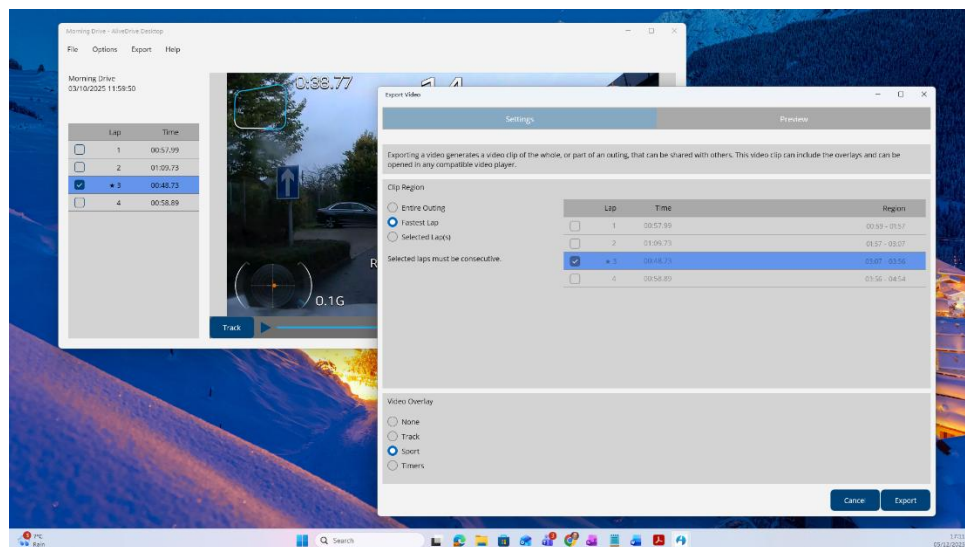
Morning Drive - AliveDrive Desktop

File Options Export Help

Morning Drive
03/10/2025 11:59:50

| | Lap | Time |
|---|---|---|
| | 1 | 00:57.99 |
| | 2 | 01:09.73 |
| | ★ 3 | 00:48.73 |
| | 4 | 00:58.89 |

0:38.77

1 4

R

0.1G

Track

Export Video

Settings Preview

Exporting a video generates a video clip of the whole, or part of an outing, that can be shared with others. This video clip can include the overlays and can be opened in any compatible video player.

Clip Region

Entire Outing
Fastest Lap
Selected Lap(s)

Selected laps must be consecutive.

| | Lap | Time | Region |
|---|---|---|---|
| | 1 | 00:57.99 | 00:03 - 01:57 |
| | 2 | 01:09.73 | 01:57 - 03:07 |
| | ★ 3 | 00:48.73 | 03:07 - 03:56 |
| | 4 | 00:58.89 | 03:56 - 04:54 |

Video Overlay

None
Track
Sport
Timers

Cancel Export

4°C
Rain

Search

17:33
09/12/2025